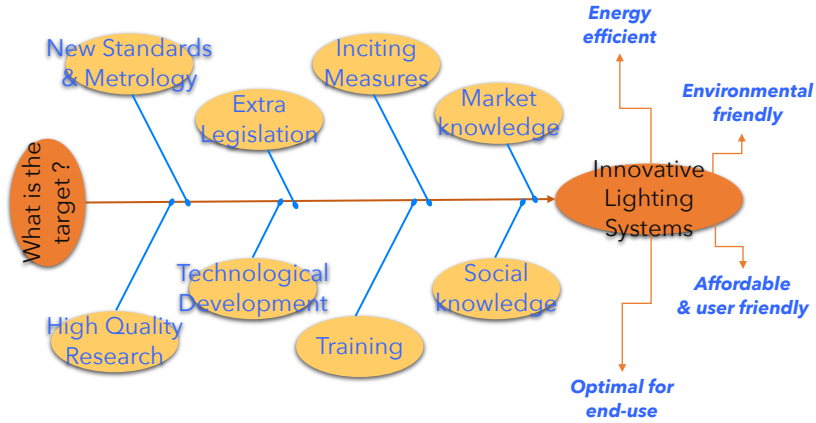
What is the target ?

New Standards & Metrology

Extra Legislation

Inciting Measures

Market knowledge

High Quality Research

Technological Development

Training

Social knowledge

Innovative Lighting Systems

Energy efficient

Environmental friendly

Affordable & user friendly

Optimal for end-use